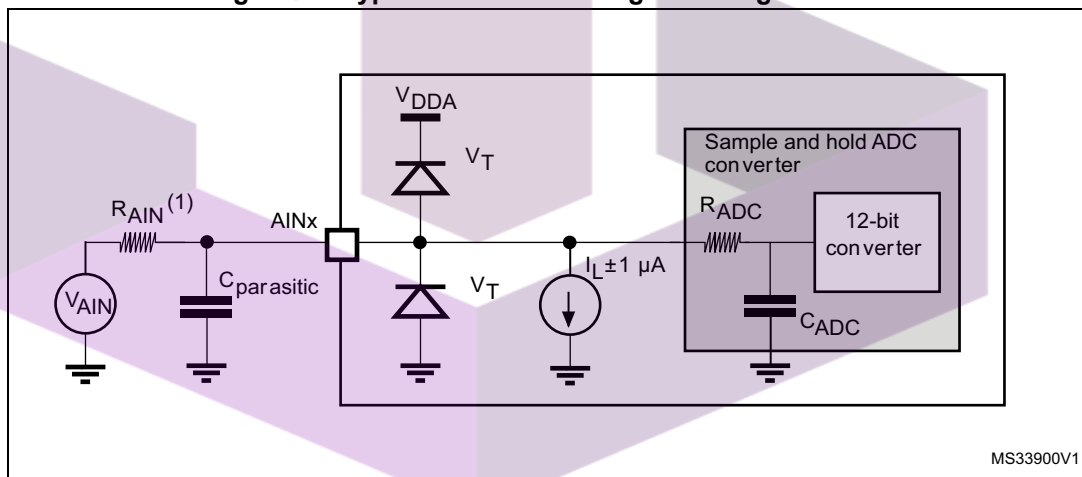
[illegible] Typical connection diagram using the ADC

$V_{DDA}$

$V_T$

Sample and hold ADC converter

$R_{AIN}^{(1)}$

AINx

$R_{ADC}$

12-bit converter

$V_{AIN}$

$C_{parasitic}$

$V_T$

$I_L \pm 1$ µA

$C_{ADC}$

MS33900V1